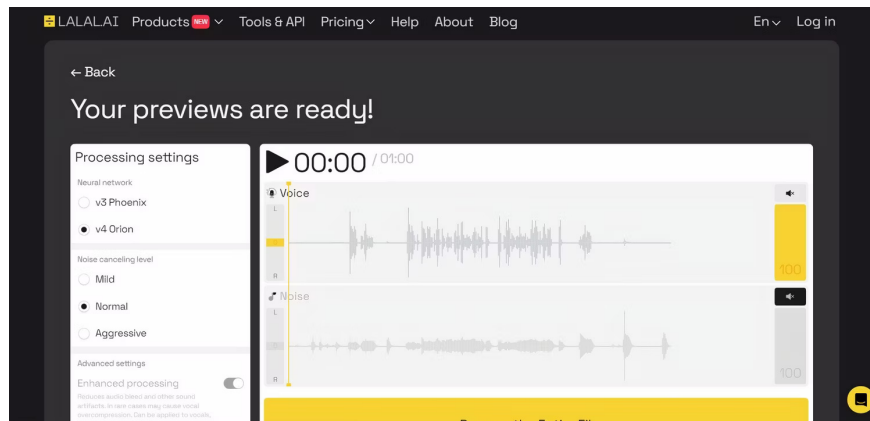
LALAL.AI Products NEW Tools & API Pricing Help About Blog En Log in

← Back

Your previews are ready!

Processing settings

Neural network

v3 Phoenix

v4 Orion

Noise canceling level

Mild

Normal

Aggressive

Advanced settings

Enhanced processing

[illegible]

00:00 / 01:00

Voice

L

R

100

Noise

L

R

100

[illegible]